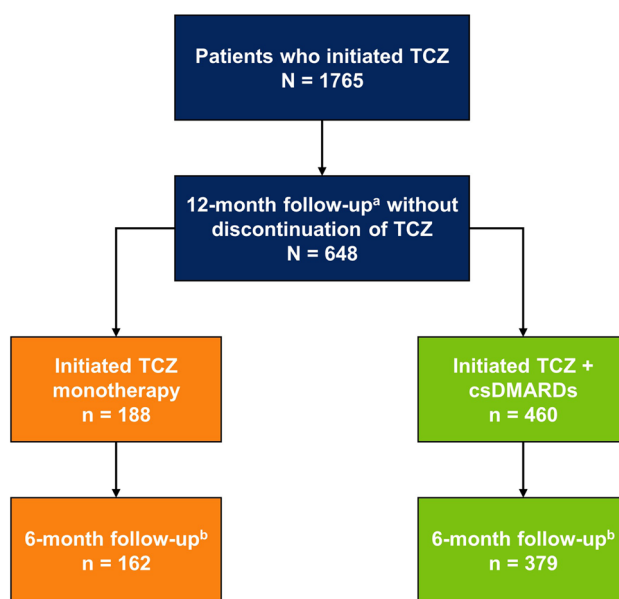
Patients who initiated TCZ
N = 1765

12-month follow-up$^{a}$ without discontinuation of TCZ
N = 648

Initiated TCZ monotherapy
n = 188

Initiated TCZ + csDMARDs
n = 460

6-month follow-up$^{b}$
n = 162

6-month follow-up$^{b}$
n = 379